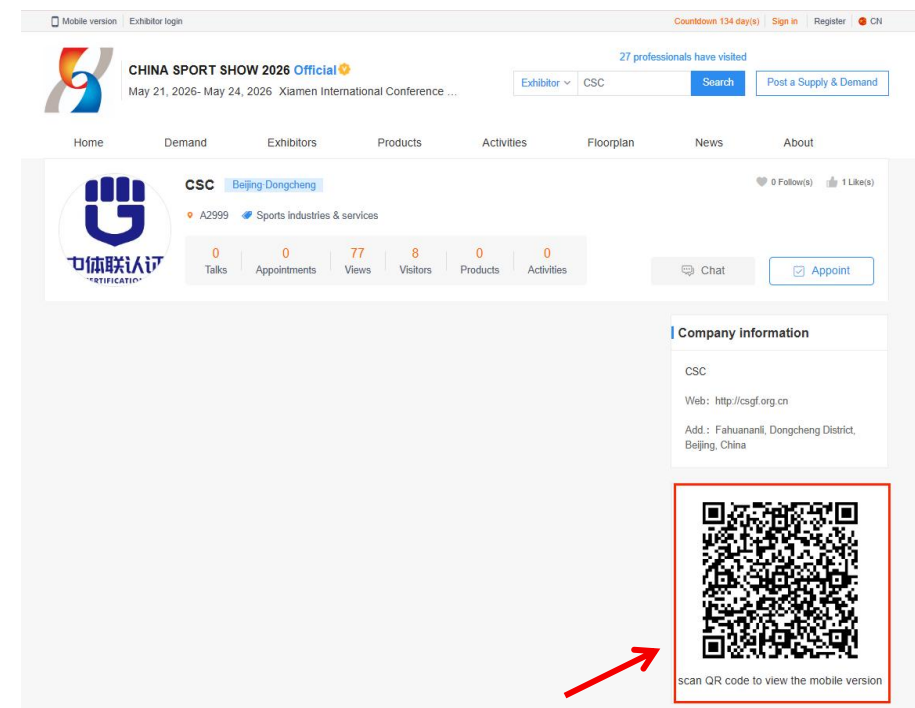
Mobile version | Exhibitor login

Countdown 134 day(s) | Sign in | Register | CN

CHINA SPORT SHOW 2026 Official
May 21, 2026- May 24, 2026 Xiamen International Conference ...

27 professionals have visited

Exhibitor CSC Search

Post a Supply & Demand

Home Demand Exhibitors Products Activities Floorplan News About

中体联认证
CERTIFICATION

CSC Beijing·Dongcheng

A2999 Sports industries & services

0 Follow(s) 1 Like(s)

| 0 | 0 | 77 | 8 | 0 | 0 |
|---|---|---|---|---|---|
| Talks | Appointments | Views | Visitors | Products | Activities |

Chat Appoint

Company information

CSC

Web：http://csgf.org.cn

Add.：Fahuananli, Dongcheng District, Beijing, China

scan QR code to view the mobile version